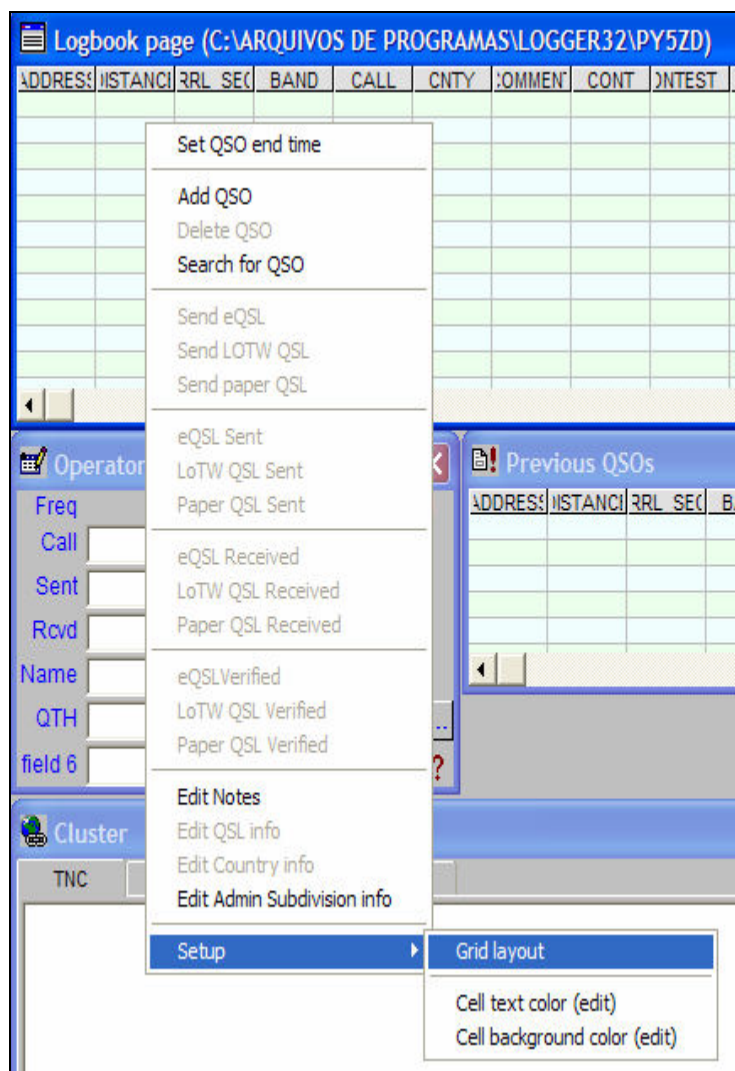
Logbook page (C:\ARQUIVOS DE PROGRAMAS\LOGGER32\PY5ZD)

| ADDRESS | ISTANCI | RRL_SEC | BAND | CALL | CNTY | COMMENT | CONT | ONTEST |
|---|---|---|---|---|---|---|---|---|

Set QSO end time

Add QSO
Delete QSO
Search for QSO

Send eQSL
Send LOTW QSL
Send paper QSL

eQSL Sent
LoTW QSL Sent
Paper QSL Sent

eQSL Received
LoTW QSL Received
Paper QSL Received

eQSLVerified
LoTW QSL Verified
Paper QSL Verified

Edit Notes
Edit QSL info
Edit Country info
Edit Admin Subdivision info

Setup

Grid layout

Cell text color (edit)
Cell background color (edit)

Operator

Freq
Call
Sent
Rcvd
Name
QTH
field 6

Previous QSOs

| ADDRESS | ISTANCI | RRL_SEC | B |
|---|---|---|---|

Cluster

TNC